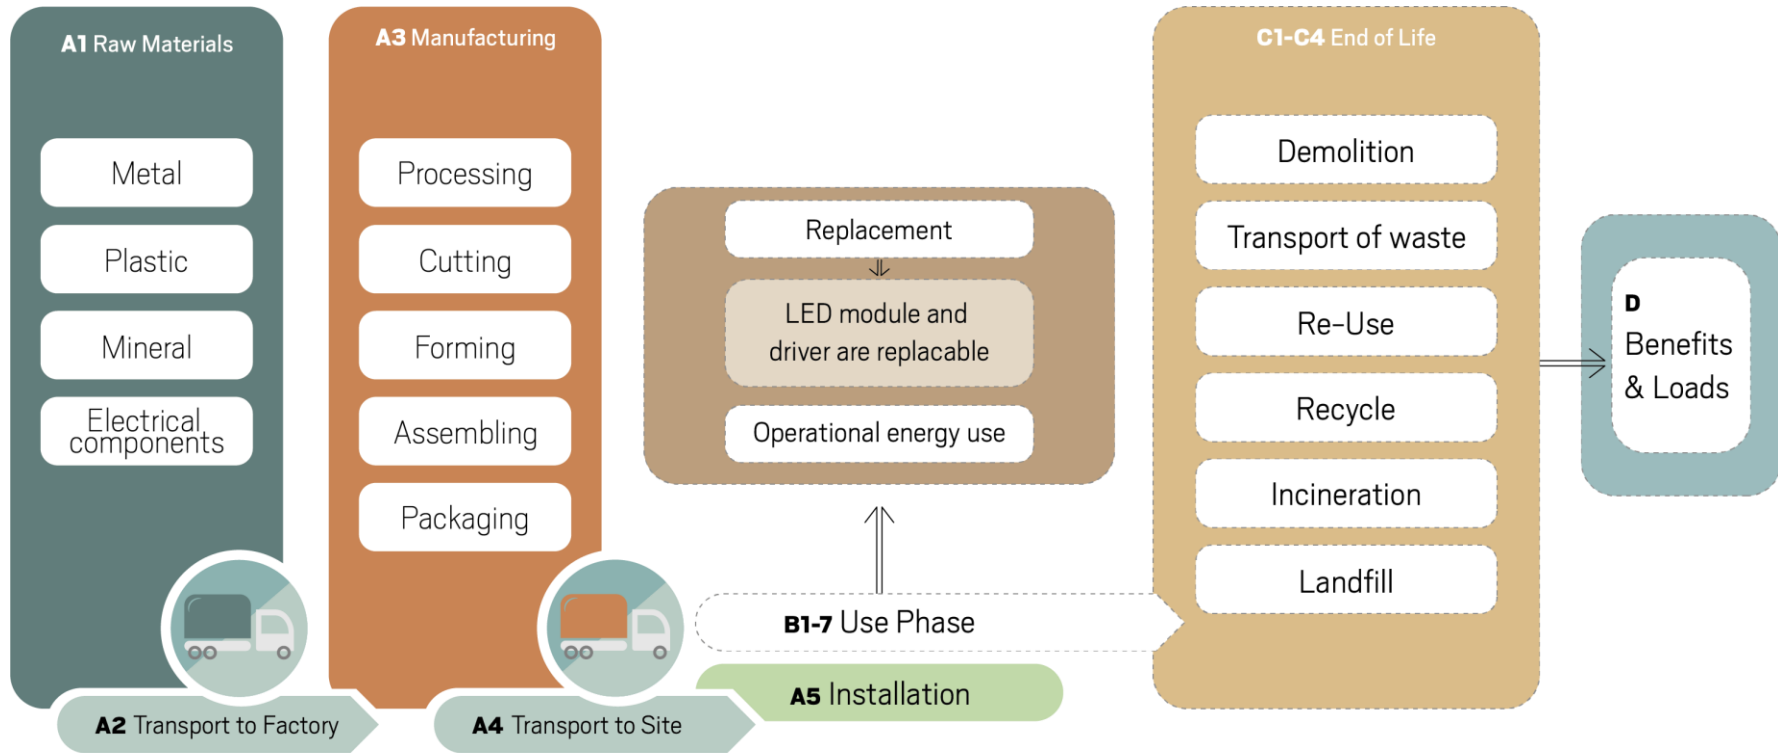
**A1** Raw Materials

Metal

Plastic

Mineral

Electrical components

**A3** Manufacturing

Processing

Cutting

Forming

Assembling

Packaging

Replacement

LED module and driver are replacable

Operational energy use

**C1-C4** End of Life

Demolition

Transport of waste

Re-Use

Recycle

Incineration

Landfill

**D**
Benefits & Loads

**B1-7** Use Phase

**A5** Installation

**A2** Transport to Factory

**A4** Transport to Site